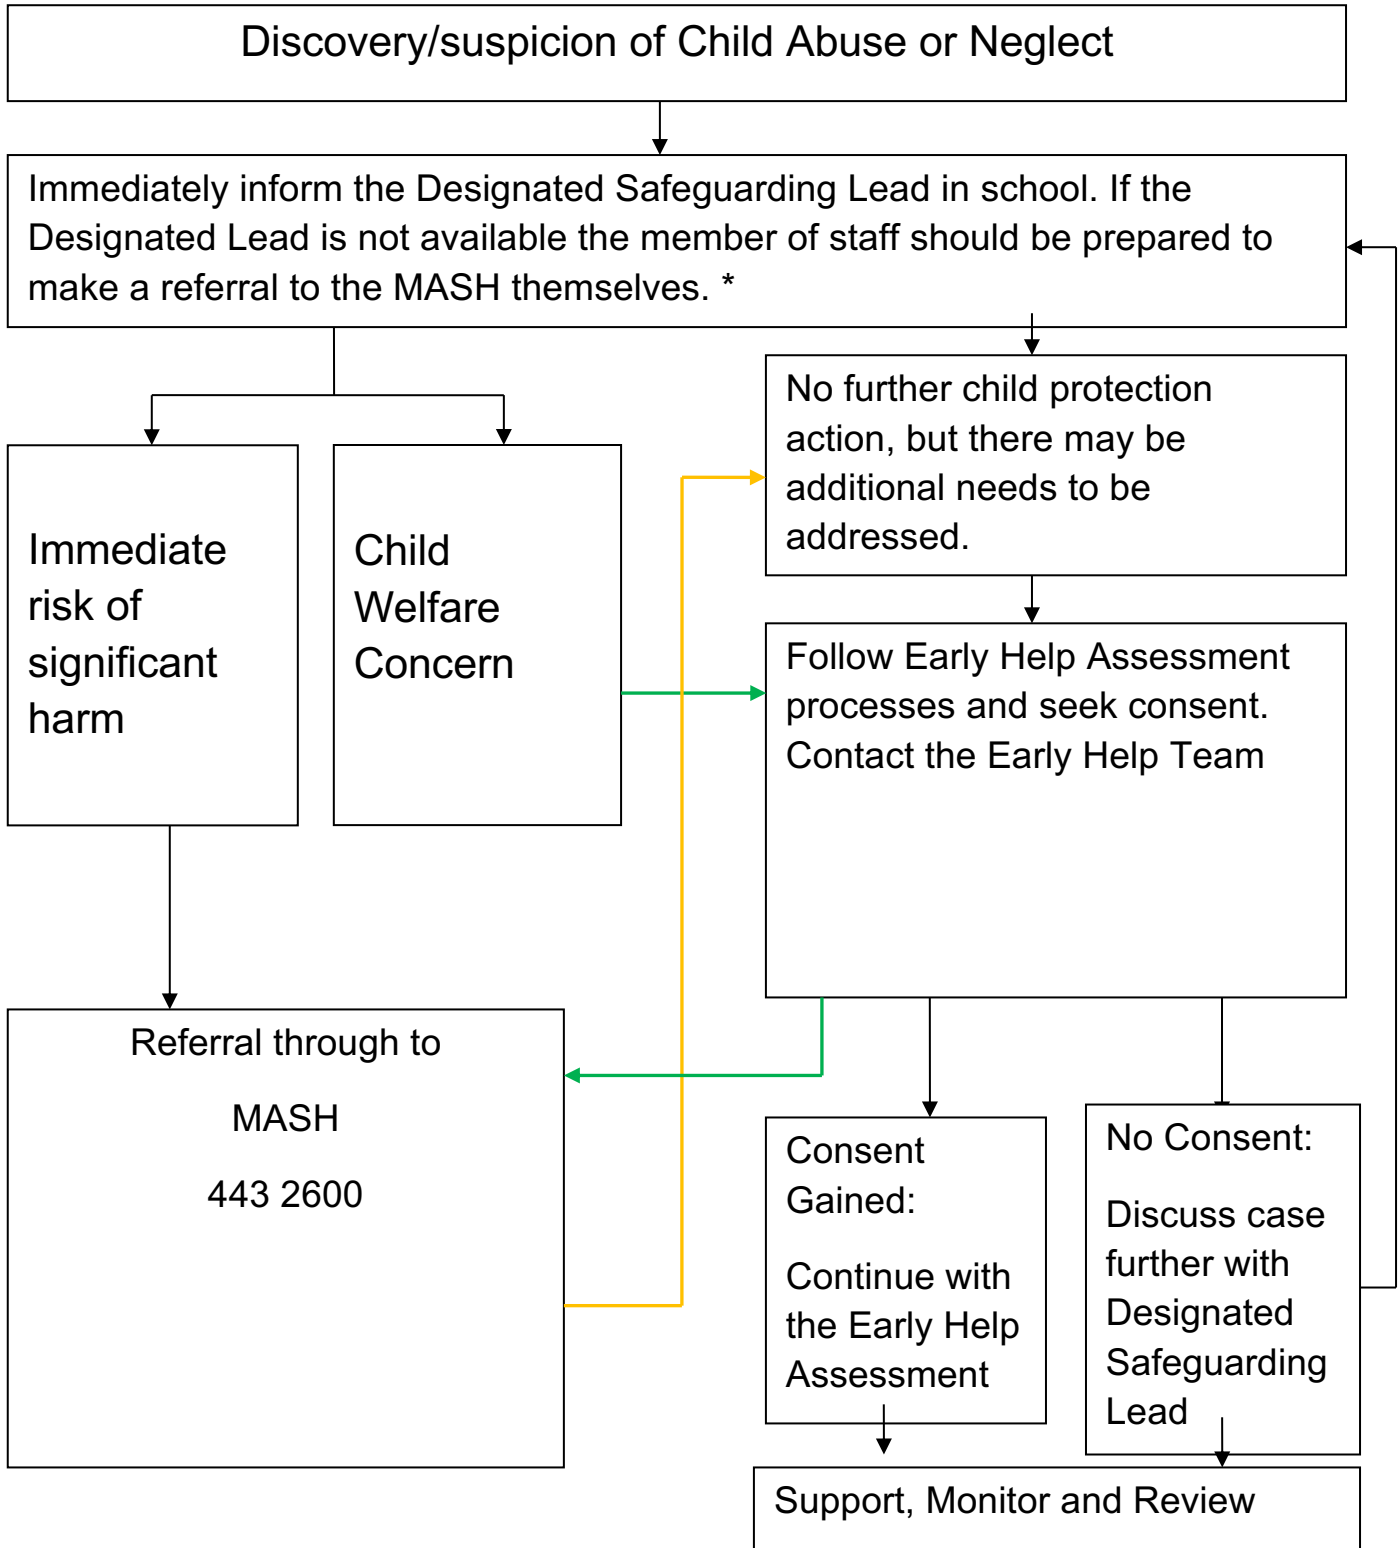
Discovery/suspicion of Child Abuse or Neglect

Immediately inform the Designated Safeguarding Lead in school. If the Designated Lead is not available the member of staff should be prepared to make a referral to the MASH themselves. *

Immediate risk of significant harm

Child Welfare Concern

No further child protection action, but there may be additional needs to be addressed.

Follow Early Help Assessment processes and seek consent. Contact the Early Help Team

Referral through to

MASH

443 2600

Consent Gained:

Continue with the Early Help Assessment

No Consent:

Discuss case further with Designated Safeguarding Lead

Support, Monitor and Review